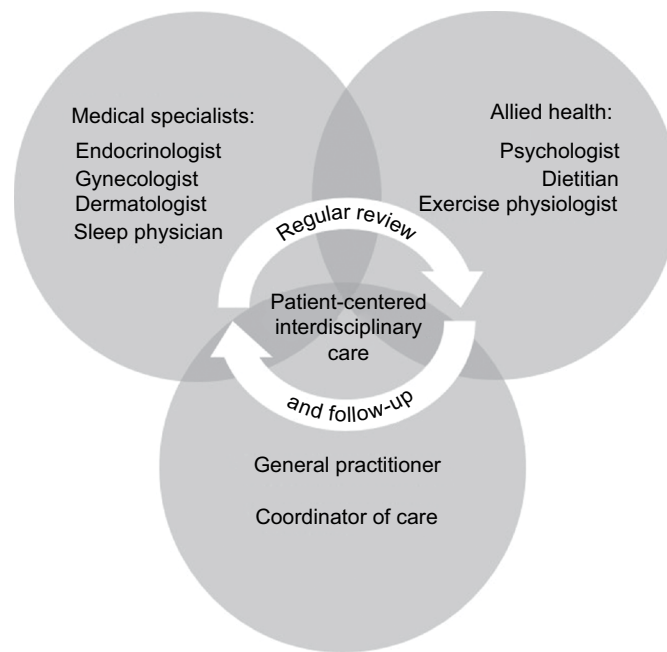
Medical specialists:
Endocrinologist
Gynecologist
Dermatologist
Sleep physician

Allied health:
Psychologist
Dietitian
Exercise physiologist

Regular review

Patient-centered interdisciplinary care

and follow-up

General practitioner

Coordinator of care